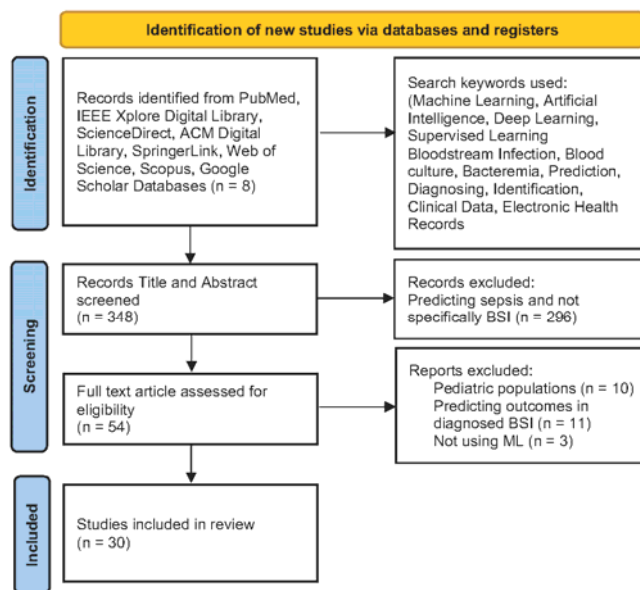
Identification of new studies via databases and registers

Identification

Records identified from PubMed, IEEE Xplore Digital Library, ScienceDirect, ACM Digital Library, SpringerLink, Web of Science, Scopus, Google Scholar Databases (n = 8)

Search keywords used: (Machine Learning, Artificial Intelligence, Deep Learning, Supervised Learning Bloodstream Infection, Blood culture, Bacteremia, Prediction, Diagnosing, Identification, Clinical Data, Electronic Health Records

Screening

Records Title and Abstract screened (n = 348)

Records excluded: Predicting sepsis and not specifically BSI (n = 296)

Full text article assessed for eligibility (n = 54)

Reports excluded:
Pediatric populations (n = 10)
Predicting outcomes in diagnosed BSI (n = 11)
Not using ML (n = 3)

Included

Studies included in review (n = 30)